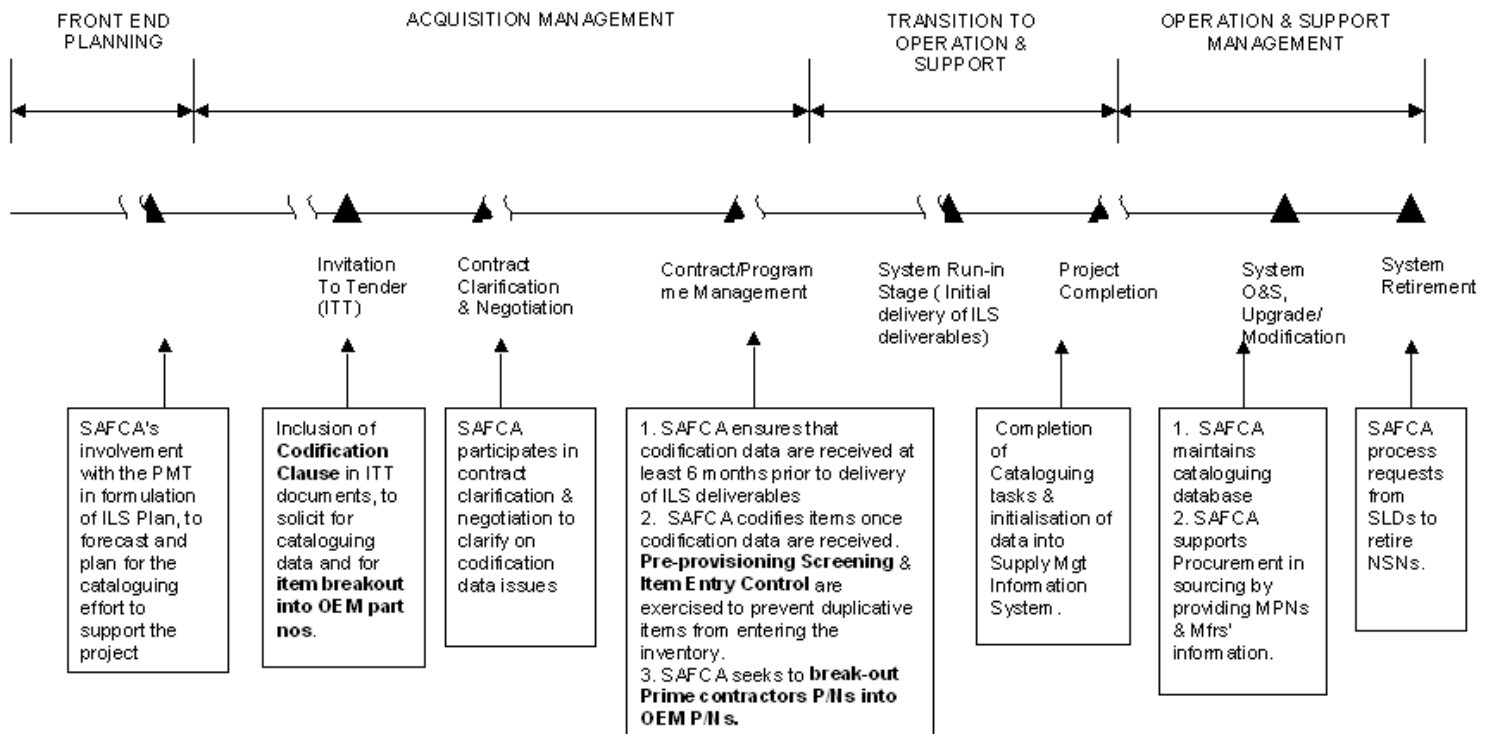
FRONT END PLANNING

ACQUISITION MANAGEMENT

TRANSITION TO OPERATION & SUPPORT

OPERATION & SUPPORT MANAGEMENT

Invitation To Tender (ITT)

Contract Clarification & Negotiation

Contract/Programme Management

System Run-in Stage ( Initial delivery of ILS deliverables)

Project Completion

System O&S, Upgrade/ Modification

System Retirement

SAFCA's involvement with the PMT in formulation of ILS Plan, to forecast and plan for the cataloguing effort to support the project

Inclusion of **Codification Clause** in ITT documents, to solicit for cataloguing data and for **item breakout into OEM part nos**.

SAFCA participates in contract clarification & negotiation to clarify on codification data issues

1. SAFCA ensures that codification data are received at least 6 months prior to delivery of ILS deliverables
2. SAFCA codifies items once codification data are received. **Pre-provisioning Screening** & **Item Entry Control** are exercised to prevent duplicative items from entering the inventory.
3. SAFCA seeks to **break-out Prime contractors P/Ns into OEM P/Ns.**

Completion of Cataloguing tasks & initialisation of data into Supply Mgt Information System.

1. SAFCA maintains cataloguing database
2. SAFCA supports Procurement in sourcing by providing MPNs & Mfrs' information.

SAFCA process requests from SLDs to retire NSNs.